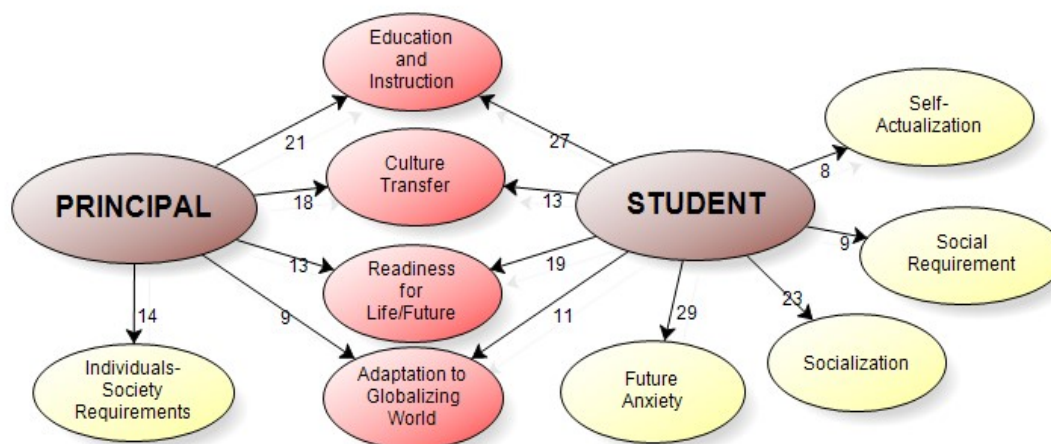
Education and Instruction

Self-Actualization

21

27

8

Culture Transfer

PRINCIPAL

18

13

STUDENT

9

Social Requirement

13

Readiness for Life/Future

19

14

9

11

29

23

Socialization

Individuals-Society Requirements

Adaptation to Globalizing World

Future Anxiety